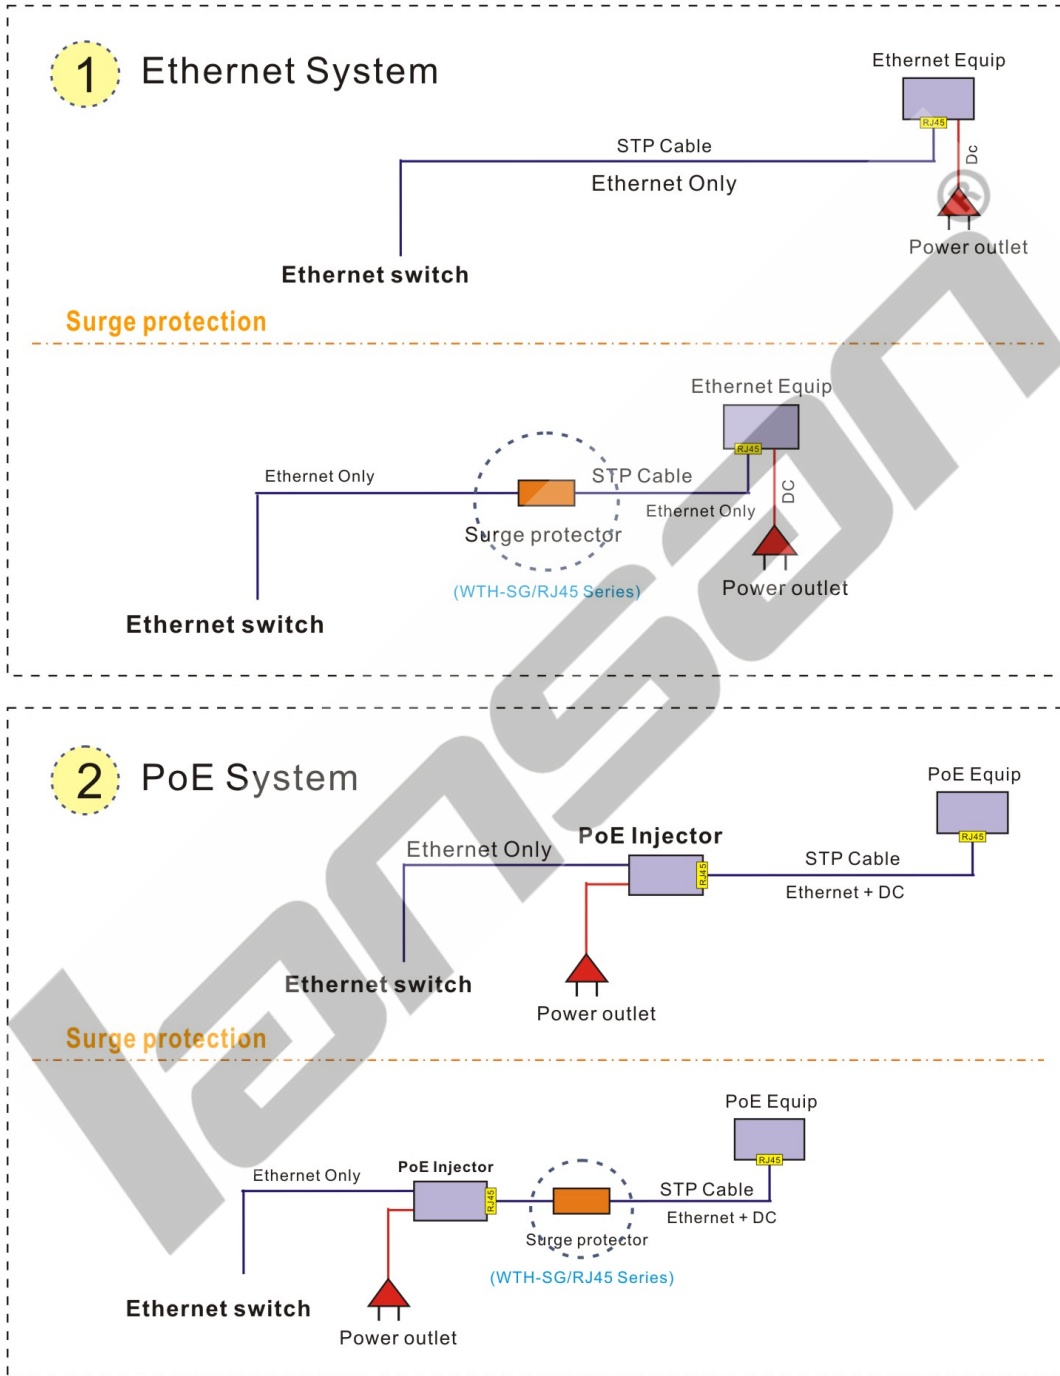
1 Ethernet System

Ethernet Equip

RJ45

Dc

STP Cable

Ethernet Only

Power outlet

Ethernet switch

Surge protection

Ethernet Equip

RJ45

Ethernet Only

STP Cable

DC

Ethernet Only

Surge protector

(WTH-SG/RJ45 Series)

Power outlet

Ethernet switch

2 PoE System

PoE Equip

RJ45

Ethernet Only

PoE Injector

RJ45

STP Cable

Ethernet + DC

Ethernet switch

Power outlet

Surge protection

PoE Equip

RJ45

Ethernet Only

PoE Injector

RJ45

STP Cable

Ethernet + DC

Surge protector

(WTH-SG/RJ45 Series)

Ethernet switch

Power outlet

lansan